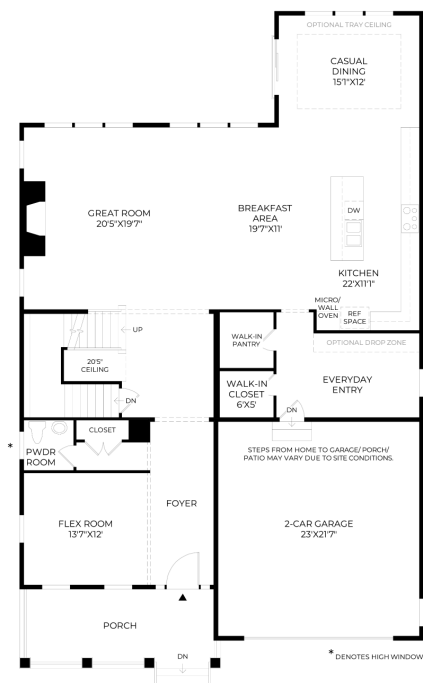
OPTIONAL TRAY CEILING

CASUAL DINING
15'1"X12'

GREAT ROOM
20'5"X19'7"

BREAKFAST AREA
19'7"X11'

DW

KITCHEN
22'X11'1"

MICRO/ WALL OVEN

REF SPACE

OPTIONAL DROP ZONE

UP

20'5' CEILING

WALK-IN PANTRY

DN

WALK-IN CLOSET
6'X5'

EVERYDAY ENTRY

DN

CLOSET

*

PWDR ROOM

STEPS FROM HOME TO GARAGE/ PORCH/ PATIO MAY VARY DUE TO SITE CONDITIONS.

FLEX ROOM
13'7"X12'

FOYER

2-CAR GARAGE
23'X21'7"

PORCH

DN

* DENOTES HIGH WINDOW